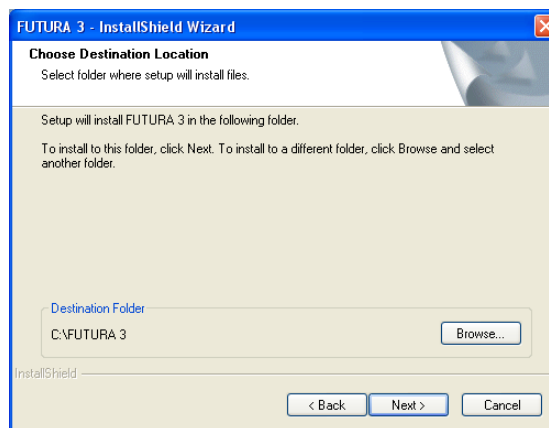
FUTURA 3 - InstallShield Wizard

Choose Destination Location

Select folder where setup will install files.

Setup will install FUTURA 3 in the following folder.

To install to this folder, click Next. To install to a different folder, click Browse and select another folder.

Destination Folder

C:\FUTURA 3

Browse...

InstallShield

< Back

Next >

Cancel